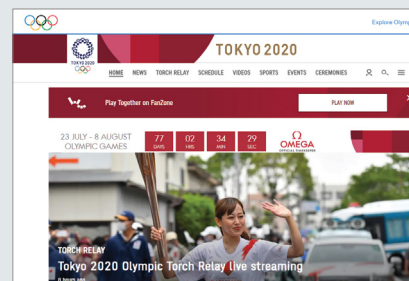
Explore Olym

TOKYO 2020

TOKYO 2020

HOME NEWS TORCH RELAY SCHEDULE VIDEOS SPORTS EVENTS CEREMONIES

Play Together on FanZone

PLAY NOW

23 JULY - 8 AUGUST
OLYMPIC GAMES

| 77 | 02 | 34 | 29 |
|---|---|---|---|
| DAYS | HRS | MIN | SEC |

OMEGA
OFFICIAL TIMEKEEPER

TORCH RELAY

Tokyo 2020 Olympic Torch Relay live streaming

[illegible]